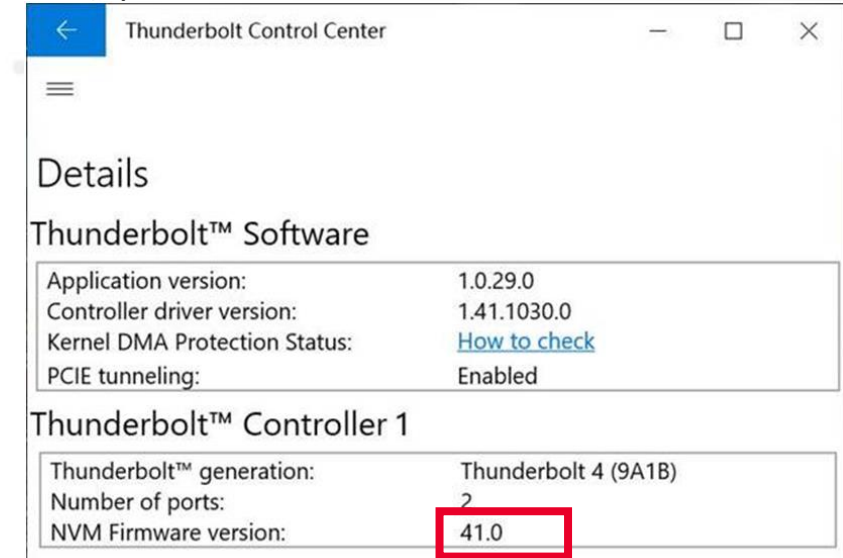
Thunderbolt Control Center

Details

Thunderbolt™ Software

| | |
|---|---|
| Application version: | 1.0.29.0 |
| Controller driver version: | 1.41.1030.0 |
| Kernel DMA Protection Status: | How to check |
| PCIE tunneling: | Enabled |

Thunderbolt™ Controller 1

| | |
|---|---|
| Thunderbolt™ generation: | Thunderbolt 4 (9A1B) |
| Number of ports: | 2 |
| NVM Firmware version: | 41.0 |